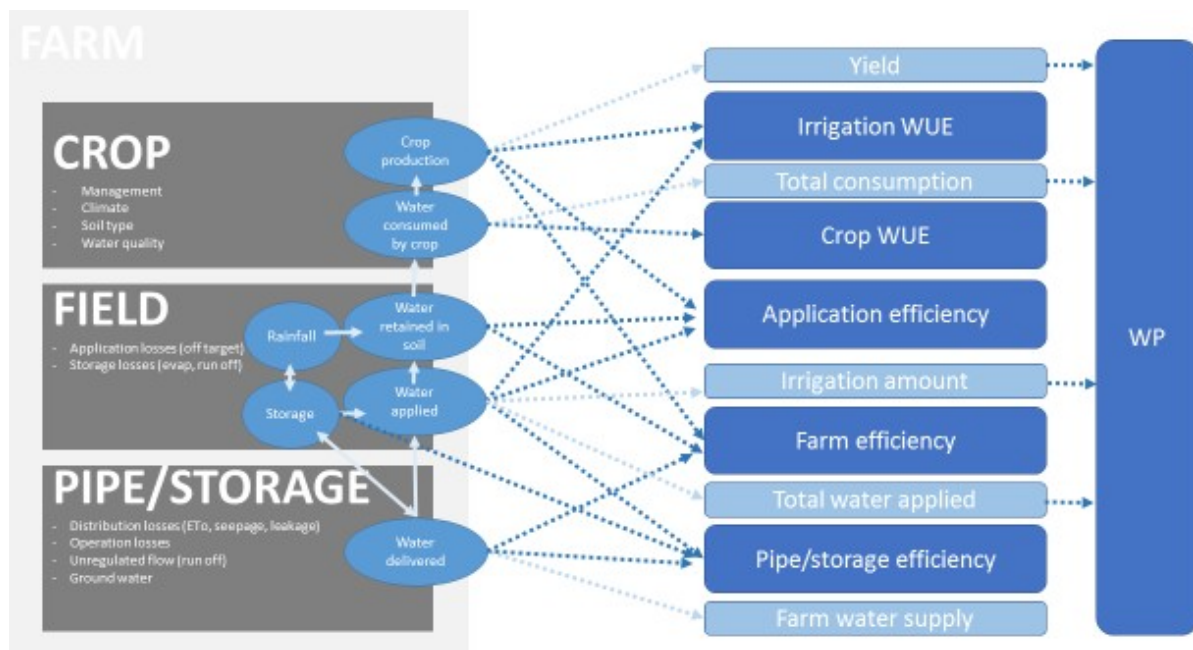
FARM

CROP
- Management
- Climate
- Soil type
- Water quality

FIELD
- Application losses (off target)
- Storage losses (evap, run off)

PIPE/STORAGE
- Distribution losses (ETo, seepage, leakage)
- Operation losses
- Unregulated flow (run off)
- Ground water

Crop production

Water consumed by crop

Rainfall

Water retained in soil

Storage

Water applied

Water delivered

Yield

Irrigation WUE

Total consumption

Crop WUE

Application efficiency

Irrigation amount

Farm efficiency

Total water applied

Pipe/storage efficiency

Farm water supply

WP